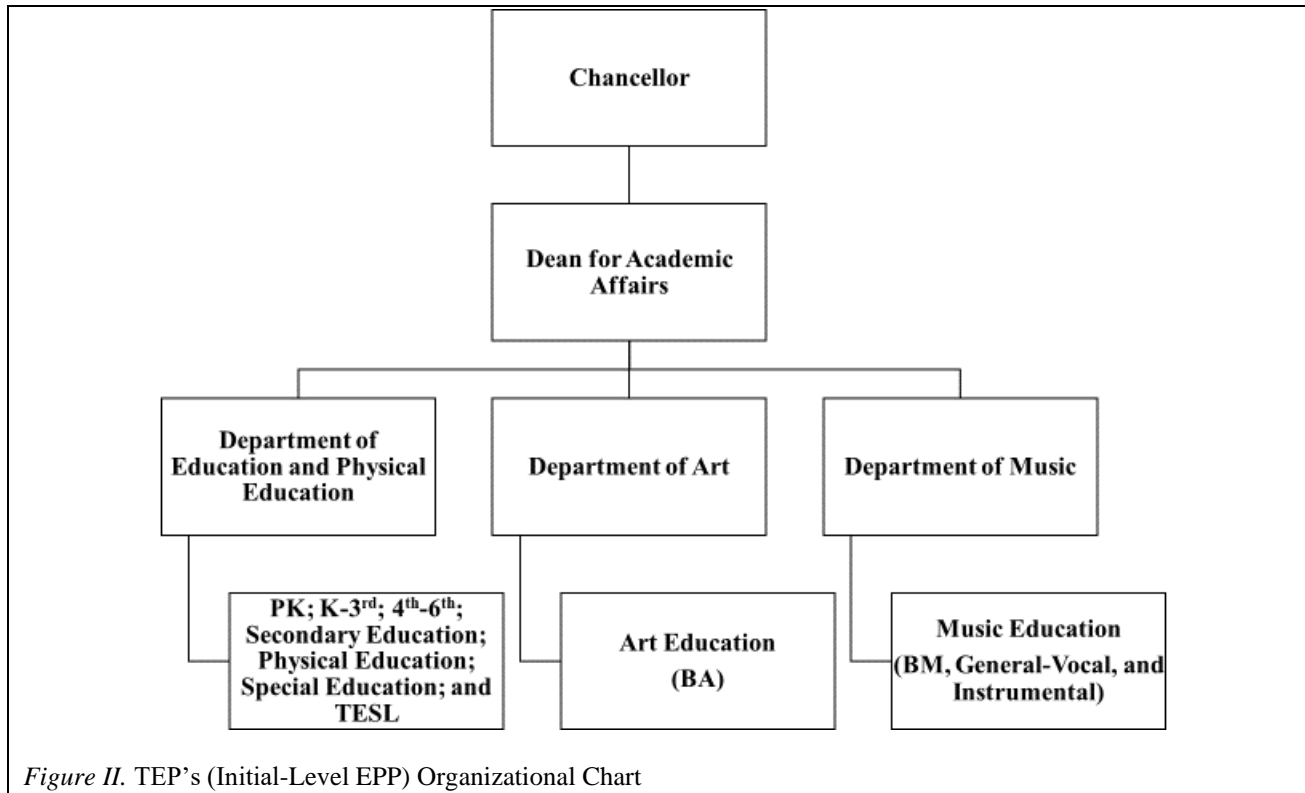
Chancellor

Dean for Academic Affairs

Department of Education and Physical Education

Department of Art

Department of Music

PK; K-3$^{rd}$; 4$^{th}$-6$^{th}$; Secondary Education; Physical Education; Special Education; and TESL

Art Education (BA)

Music Education (BM, General-Vocal, and Instrumental)

*Figure II.* TEP's (Initial-Level EPP) Organizational Chart